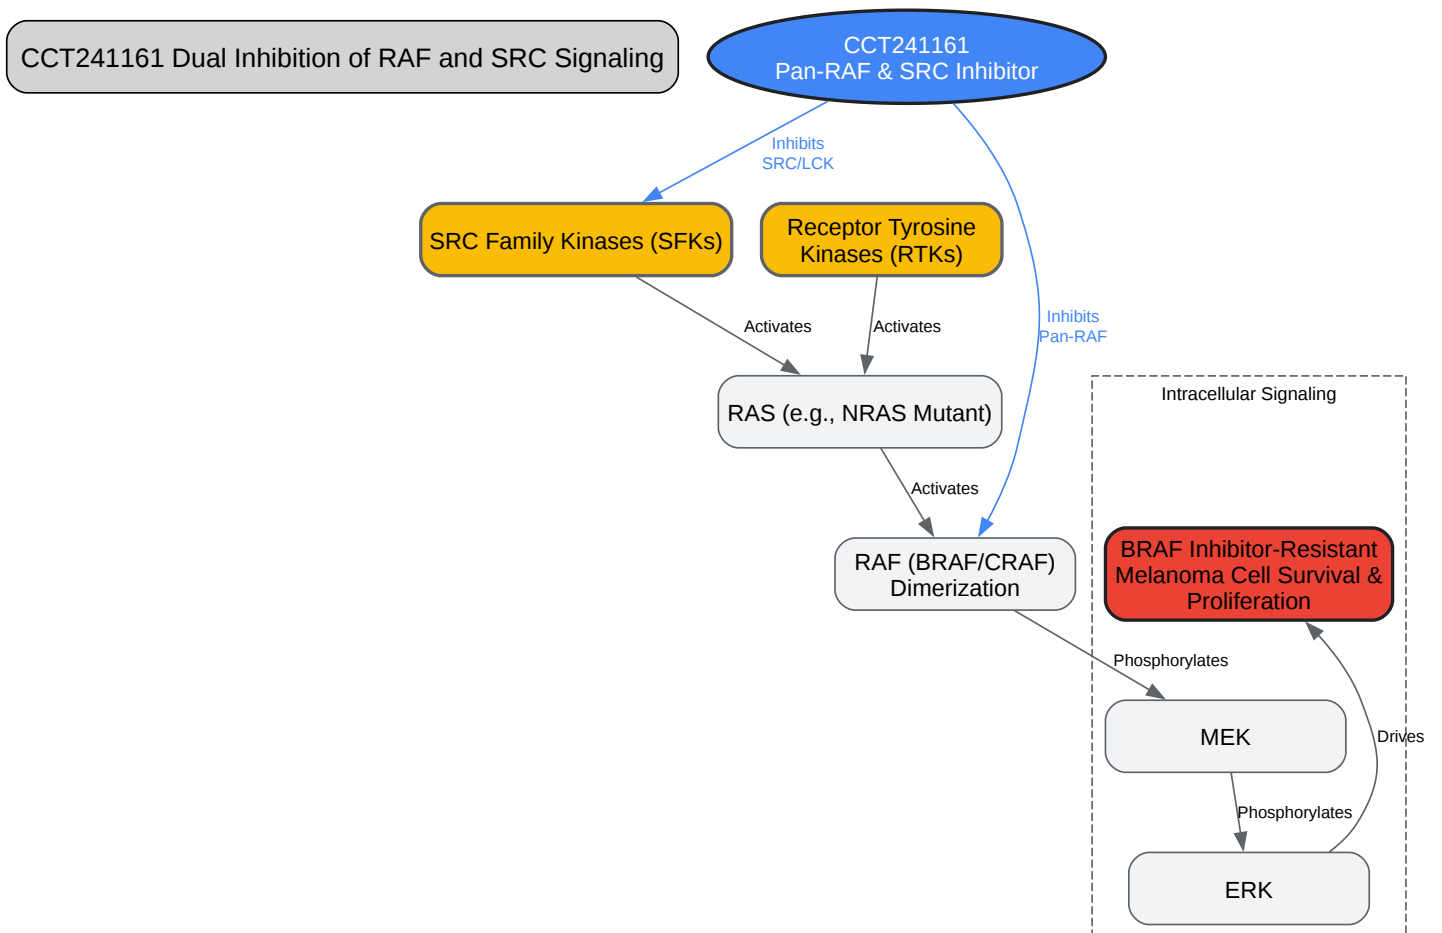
CCT241161 Dual Inhibition of RAF and SRC Signaling

CCT241161
Pan-RAF & SRC Inhibitor

Inhibits
SRC/LCK

SRC Family Kinases (SFKs)

Receptor Tyrosine
Kinases (RTKs)

Inhibits
Pan-RAF

Activates

Activates

RAS (e.g., NRAS Mutant)

Intracellular Signaling

Activates

RAF (BRAF/CRAF)
Dimerization

BRAF Inhibitor-Resistant
Melanoma Cell Survival &
Proliferation

Phosphorylates

MEK

Drives

Phosphorylates

ERK